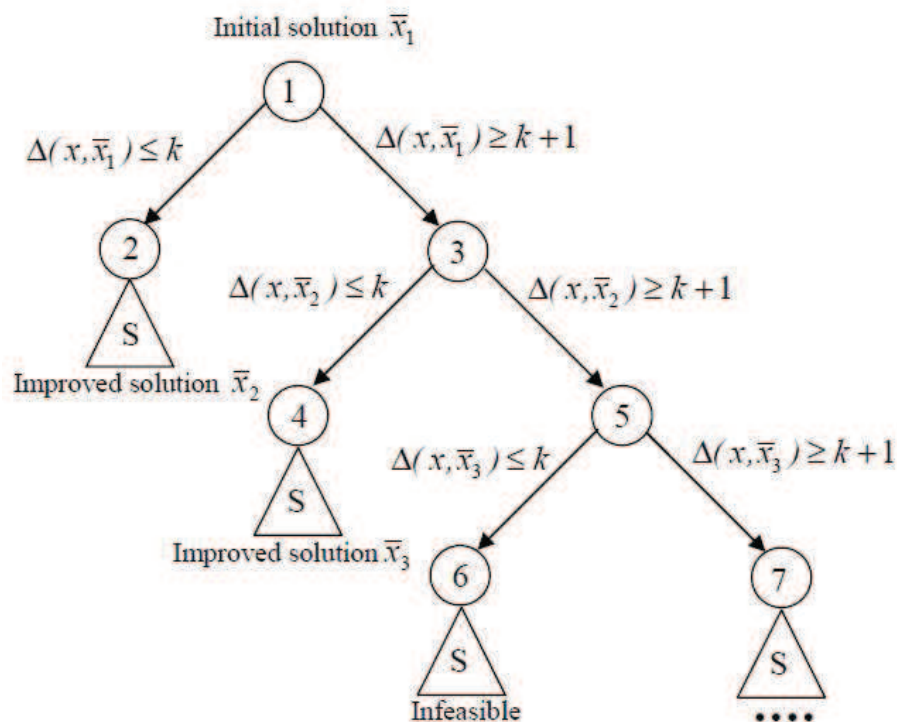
Initial solution $\overline{x}_1$

1

$\Delta(x,\overline{x}_1) \leq k$

$\Delta(x,\overline{x}_1) \geq k+1$

2

S

Improved solution $\overline{x}_2$

3

$\Delta(x,\overline{x}_2) \leq k$

$\Delta(x,\overline{x}_2) \geq k+1$

4

S

Improved solution $\overline{x}_3$

5

$\Delta(x,\overline{x}_3) \leq k$

$\Delta(x,\overline{x}_3) \geq k+1$

6

S

Infeasible

7

S

....